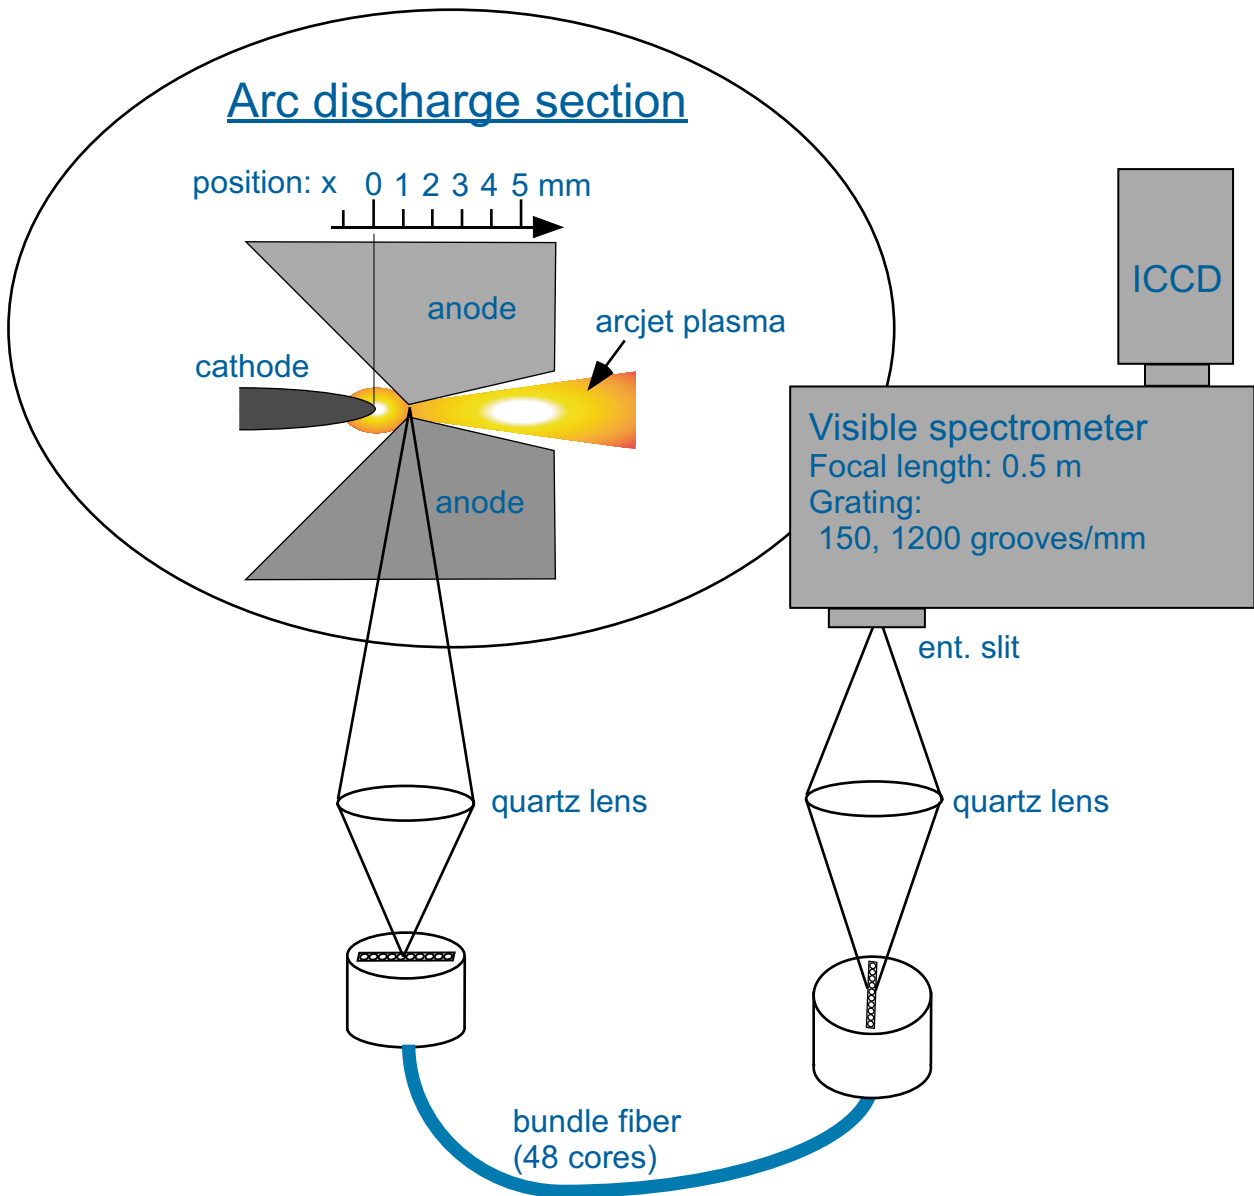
Arc discharge section

position: x 0 1 2 3 4 5 mm

anode

arcjet plasma

cathode

anode

ICCD

Visible spectrometer
Focal length: 0.5 m
Grating:
150, 1200 grooves/mm

ent. slit

quartz lens

quartz lens

bundle fiber
(48 cores)